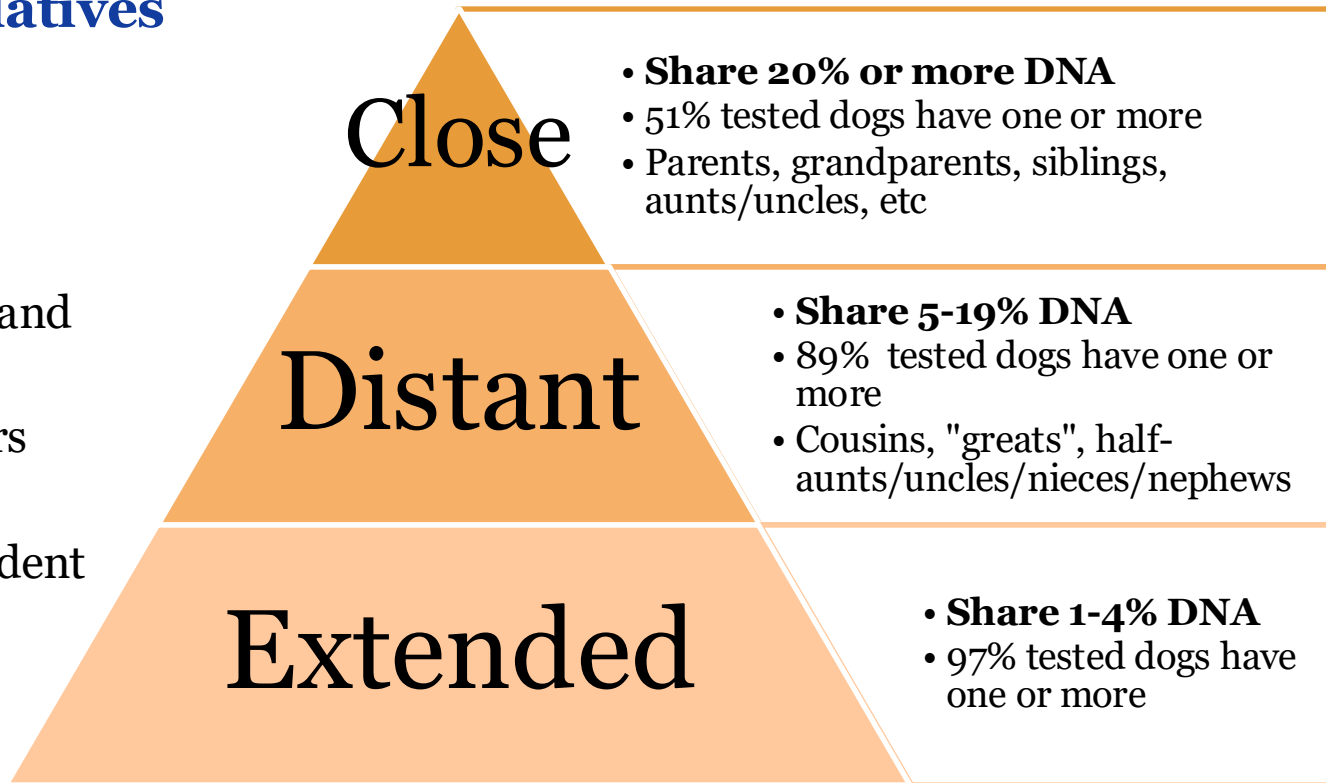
atives

and

rs

dent

Close

• **Share 20% or more DNA**
• 51% tested dogs have one or more
• Parents, grandparents, siblings, aunts/uncles, etc

Distant

• **Share 5-19% DNA**
• 89% tested dogs have one or more
• Cousins, "greats", half-aunts/uncles/nieces/nephews

Extended

• **Share 1-4% DNA**
• 97% tested dogs have one or more